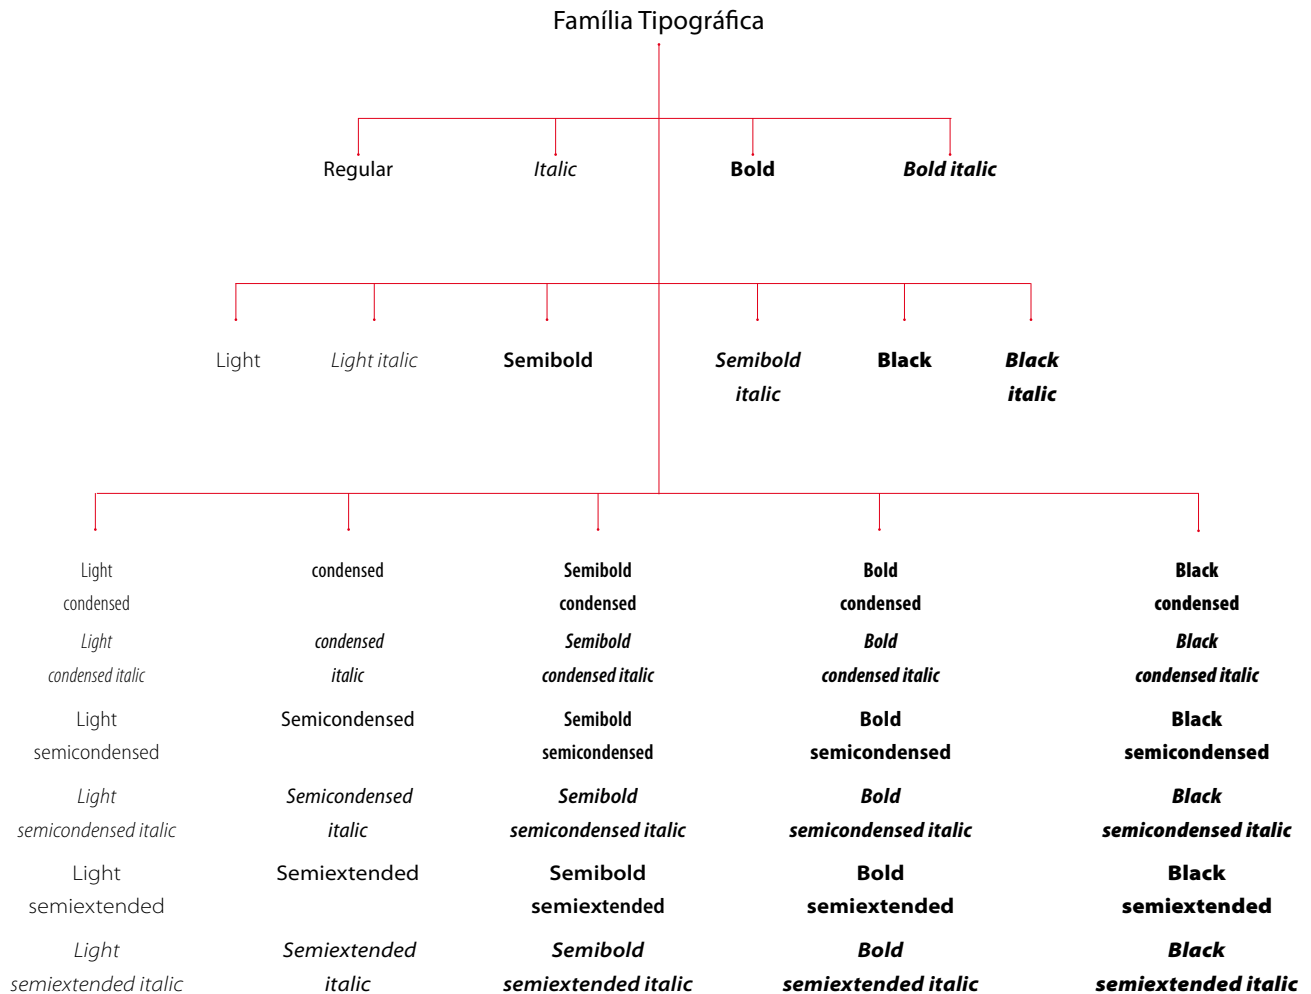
Família Tipográfica

Regular

Italic

Bold

Bold italic

Light

Light italic

Semibold

Semibold italic

Black

Black italic

Light condensed

condensed

Semibold condensed

Bold condensed

Black condensed

Light condensed italic

condensed italic

Semibold condensed italic

Bold condensed italic

Black condensed italic

Light semicondensed

Semicondensed

Semibold semicondensed

Bold semicondensed

Black semicondensed

Light semicondensed italic

Semicondensed italic

Semibold semicondensed italic

Bold semicondensed italic

Black semicondensed italic

Light semiextended

Semiextended

Semibold semiextended

Bold semiextended

Black semiextended

Light semiextended italic

Semiextended italic

Semibold semiextended italic

Bold semiextended italic

Black semiextended italic